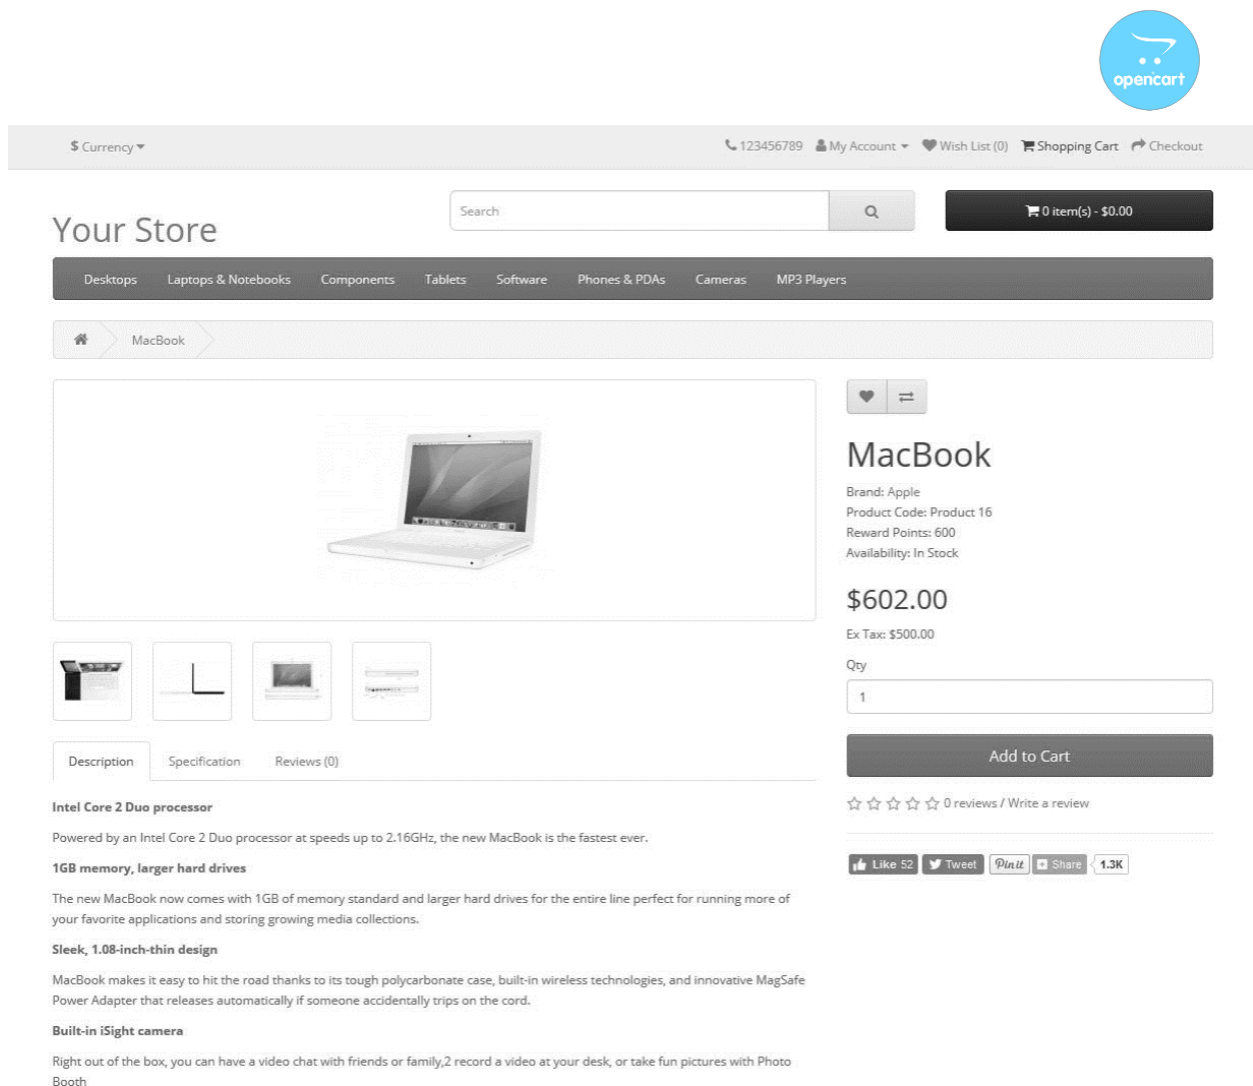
opencart

$ Currency ▾

123456789 My Account ▾ Wish List (0) Shopping Cart Checkout

Your Store

Search

0 item(s) - $0.00

Desktops Laptops & Notebooks Components Tablets Software Phones & PDAs Cameras MP3 Players

MacBook

MacBook

Brand: Apple
Product Code: Product 16
Reward Points: 600
Availability: In Stock

$602.00

Ex Tax: $500.00

Qty

1

Add to Cart

0 reviews / Write a review

Like 52 Tweet Pin it Share 1.3K

Description Specification Reviews (0)

Intel Core 2 Duo processor

Powered by an Intel Core 2 Duo processor at speeds up to 2.16GHz, the new MacBook is the fastest ever.

1GB memory, larger hard drives

The new MacBook now comes with 1GB of memory standard and larger hard drives for the entire line perfect for running more of your favorite applications and storing growing media collections.

Sleek, 1.08-inch-thin design

MacBook makes it easy to hit the road thanks to its tough polycarbonate case, built-in wireless technologies, and innovative MagSafe Power Adapter that releases automatically if someone accidentally trips on the cord.

Built-in iSight camera

Right out of the box, you can have a video chat with friends or family,2 record a video at your desk, or take fun pictures with Photo Booth